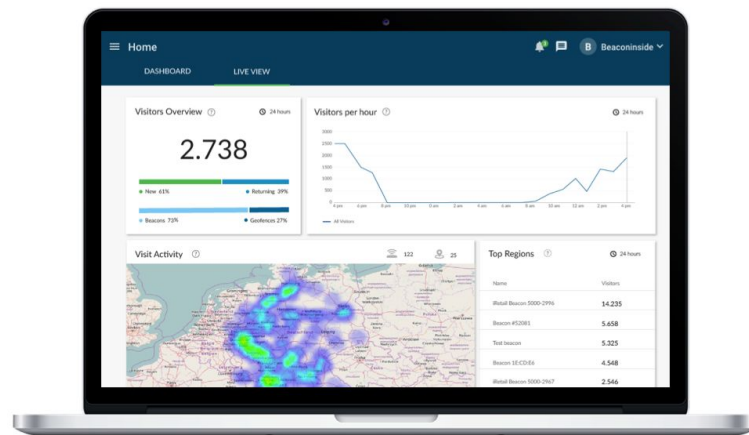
Home

B Beaconinside

DASHBOARD LIVE VIEW

Visitors Overview 24 hours

2.738

New 61% Returning 39%

Beacons 73% Geofences 27%

Visitors per hour 24 hours

3000
2500
2000
1500
1000
500
0

4 pm 6 pm 8 pm 10 pm 0 am 2 am 4 am 6 am 8 am 10 am 12 pm 2 pm 4 pm

All Visitors

Visit Activity 122 25

Top Regions 24 hours

| Name | Visitors |
|---|---|
| iBeacon 5000-2996 | 14.235 |
| Beacon #52081 | 5.658 |
| Test beacon | 5.325 |
| Beacon 1E:C0:E6 | 4.548 |
| iBeacon 5000-2967 | 2.546 |